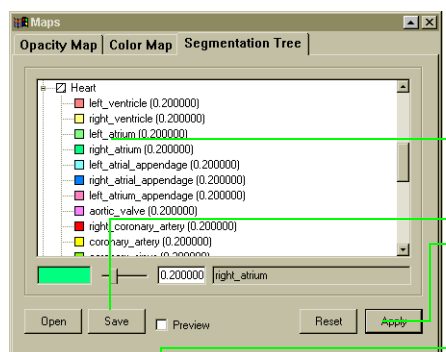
Maps

Opacity Map | Color Map | Segmentation Tree

Heart
left_ventricle (0.200000)
right_ventricle (0.200000)
left_atrium (0.200000)
right_atrium (0.200000)
left_atrial_appendage (0.200000)
right_atrial_appendage (0.200000)
left_atrium_appendage (0.200000)
aortic_valve (0.200000)
right_coronary_artery (0.200000)
coronary_artery (0.200000)
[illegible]

0.200000 right_atrium

Open
Save
Preview
Reset
Apply